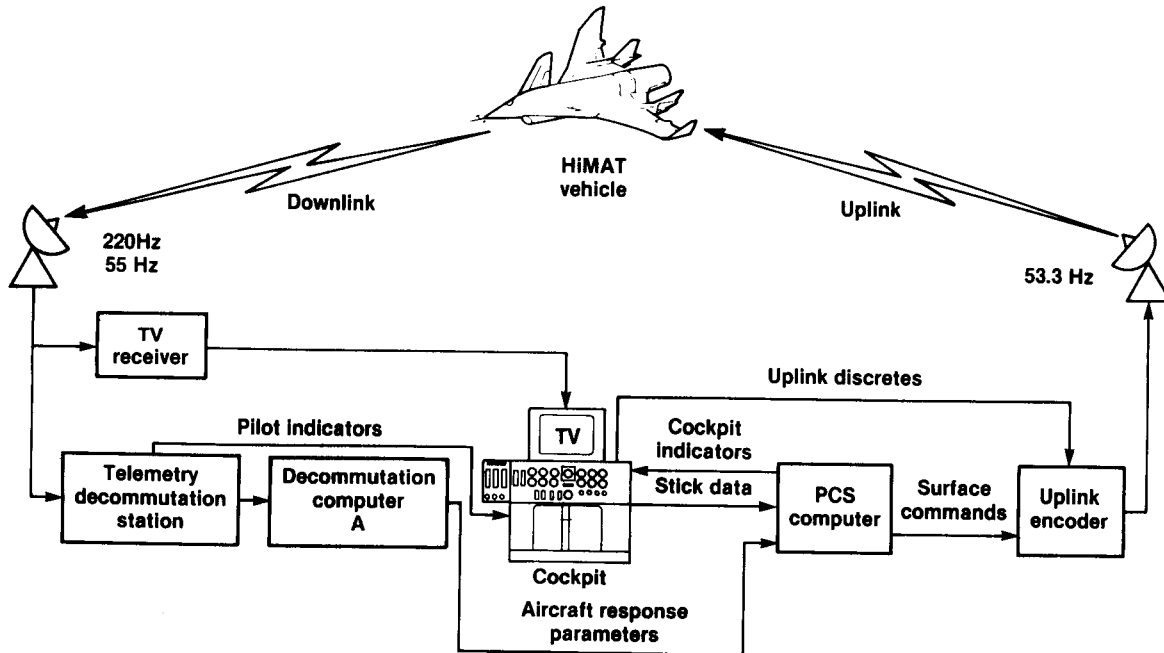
HiMAT vehicle

Downlink

Uplink

220Hz
55 Hz

53.3 Hz

TV receiver

Uplink discretes

TV

Pilot indicators

Cockpit indicators

Telemetry decommutation station

Decommutation computer A

Stick data

PCS computer

Surface commands

Uplink encoder

Cockpit

Aircraft response parameters